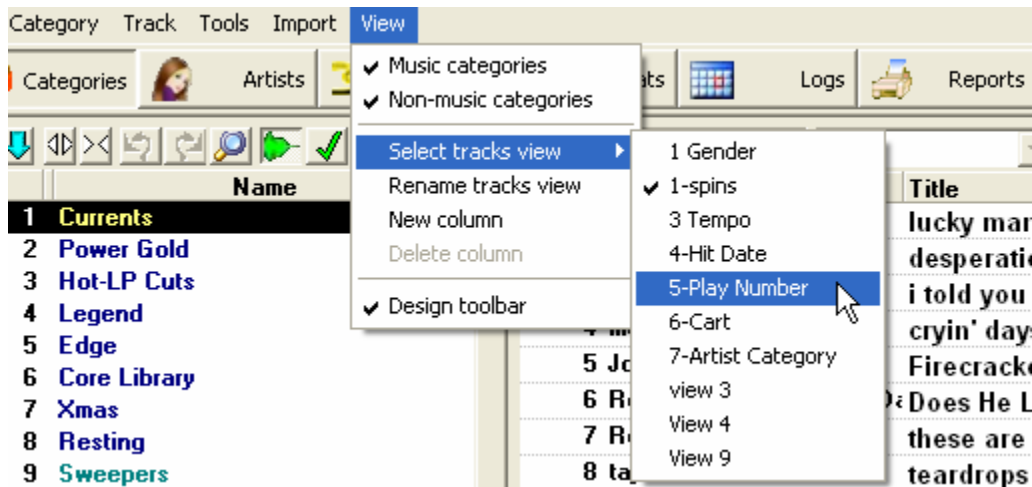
Category Track Tools Import View

Categories Artists ats Logs Reports

✔ Music categories
✔ Non-music categories
Select tracks view
Rename tracks view
New column
Delete column
✔ Design toolbar

1 Gender
✔ 1-spins
3 Tempo
4-Hit Date
5-Play Number
6-Cart
7-Artist Category
view 3
View 4
View 9

Name
1 Currents
2 Power Gold
3 Hot-LP Cuts
4 Legend
5 Edge
6 Core Library
7 Xmas
8 Resting
9 Sweepers

4 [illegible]
5 Jo
6 Ro
7 Ro
8 ta

Title
lucky mar
desperatio
i told you
cryin' days
Firecracke
Does He L
these are
teardrops